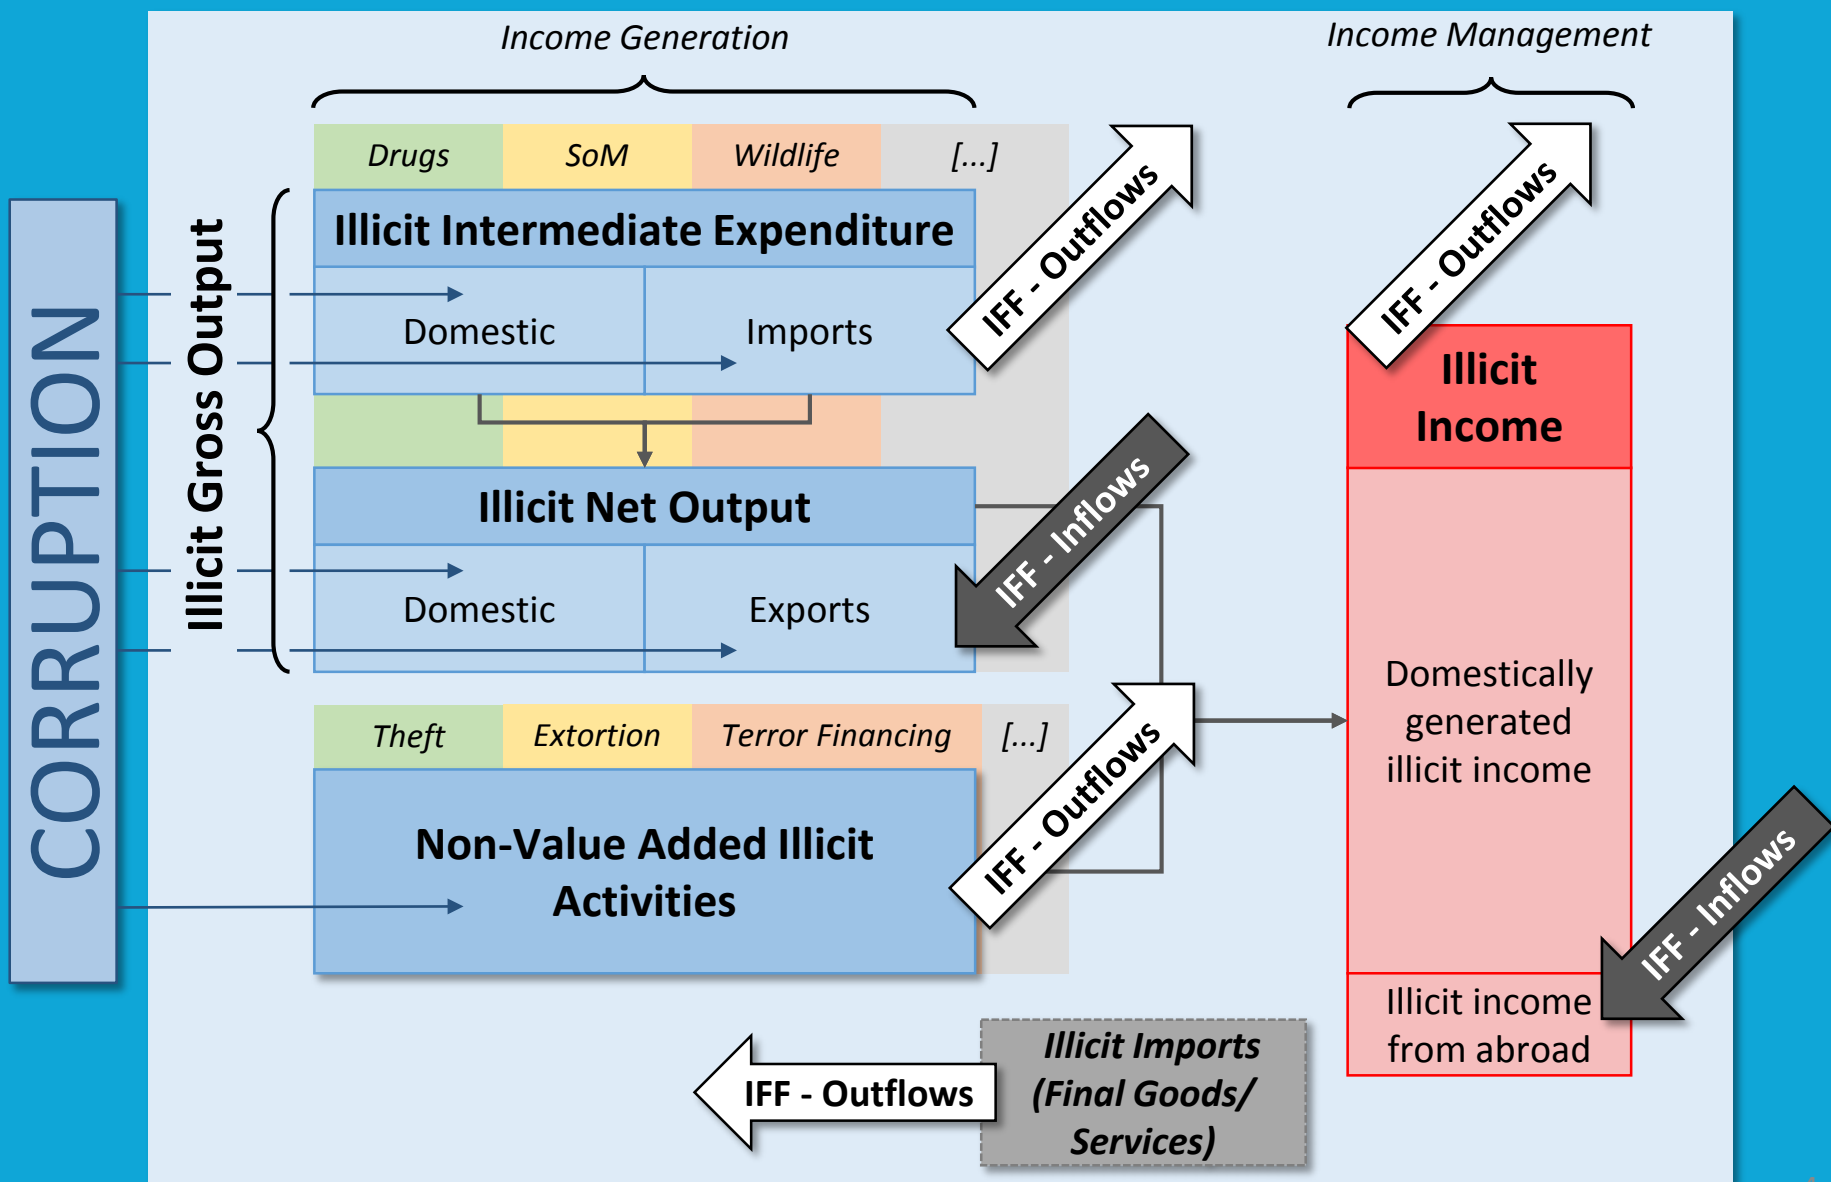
Income Generation

Income Management

CORRUPTION

Illicit Gross Output

Drugs

SoM

Wildlife

[...]

Illicit Intermediate Expenditure

Domestic

Imports

IFF - Outflows

IFF - Outflows

Illicit Income

Illicit Net Output

Domestic

Exports

IFF - Inflows

Domestically generated illicit income

Theft

Extortion

Terror Financing

[...]

Non-Value Added Illicit Activities

IFF - Outflows

IFF - Inflows

Illicit income from abroad

IFF - Outflows

Illicit Imports (Final Goods/ Services)